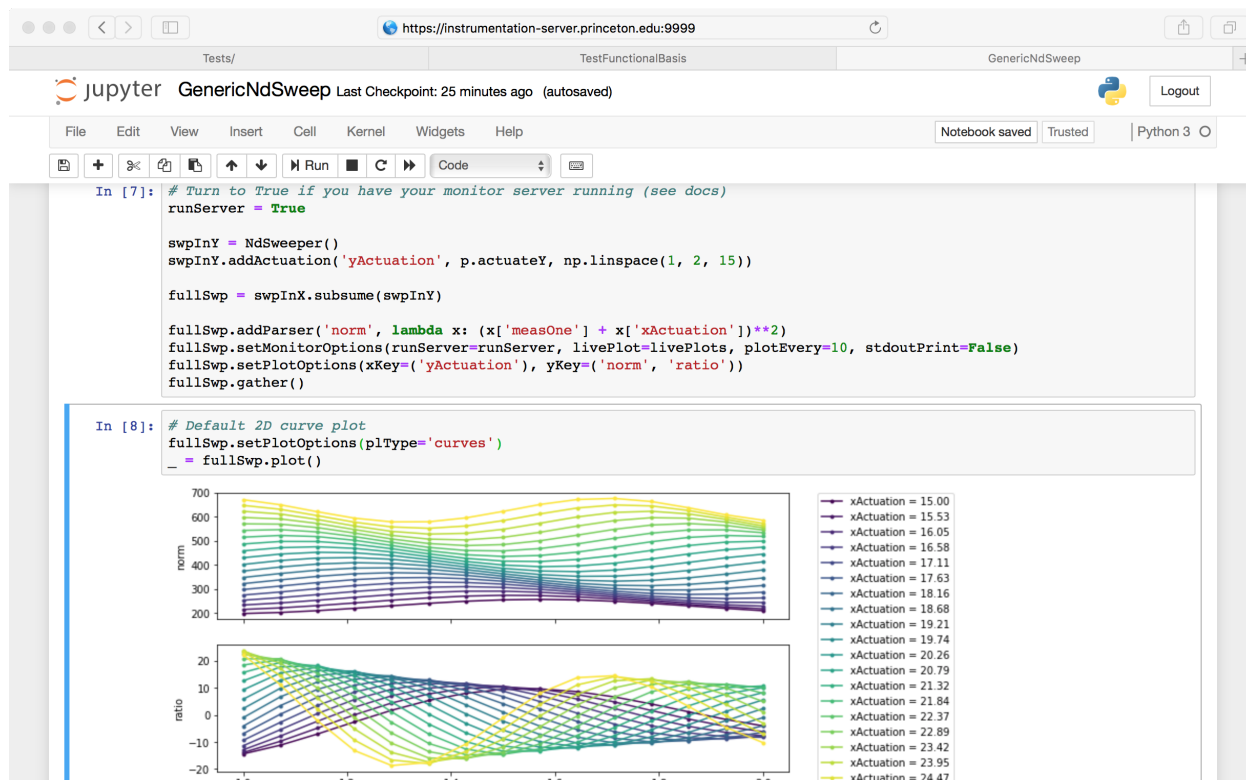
https://instrumentation-server.princeton.edu:9999

Tests/ | TestFunctionalBasis | GenericNdSweep

jupyter GenericNdSweep Last Checkpoint: 25 minutes ago (autosaved)

Logout

File Edit View Insert Cell Kernel Widgets Help

Notebook saved Trusted Python 3

Run Code

In [7]: # Turn to True if you have your monitor server running (see docs)
runServer = True

swpInY = NdSweeper()
swpInY.addActuation('yActuation', p.actuateY, np.linspace(1, 2, 15))

fullSwp = swpInX.subsume(swpInY)

fullSwp.addParser('norm', lambda x: (x['measOne'] + x['xActuation'])**2)
fullSwp.setMonitorOptions(runServer=runServer, livePlot=livePlots, plotEvery=10, stdoutPrint=False)
fullSwp.setPlotOptions(xKey=('yActuation'), yKey=('norm', 'ratio'))
fullSwp.gather()

In [8]: # Default 2D curve plot
fullSwp.setPlotOptions(plType='curves')
_ = fullSwp.plot()

700
600
500
400
300
200
norm

20
10
0
−10
−20
ratio

xActuation = 15.00
xActuation = 15.53
xActuation = 16.05
xActuation = 16.58
xActuation = 17.11
xActuation = 17.63
xActuation = 18.16
xActuation = 18.68
xActuation = 19.21
xActuation = 19.74
xActuation = 20.26
xActuation = 20.79
xActuation = 21.32
xActuation = 21.84
xActuation = 22.37
xActuation = 22.89
xActuation = 23.42
xActuation = 23.95
xActuation = 24.47